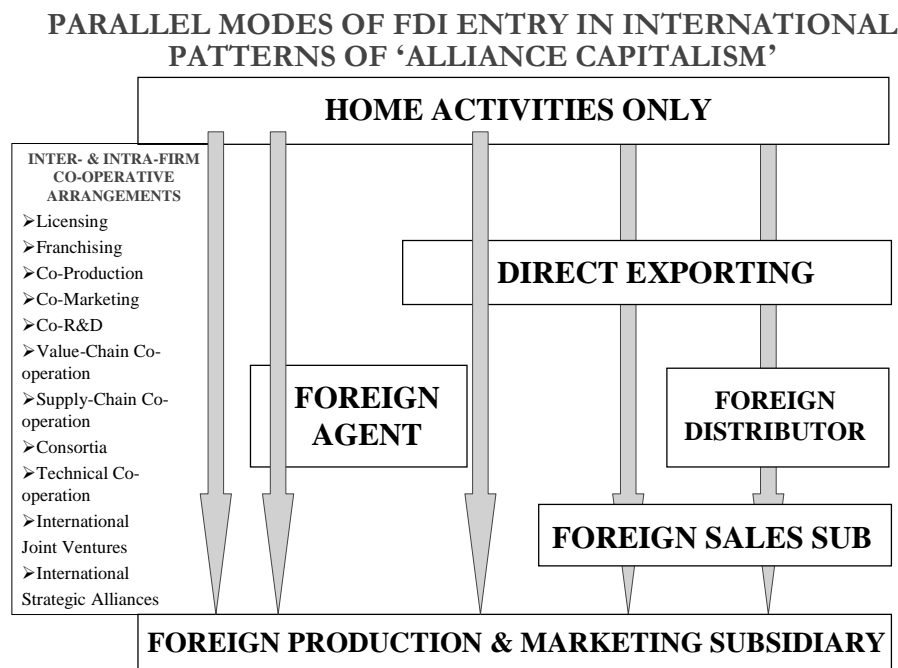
PARALLEL MODES OF FDI ENTRY IN INTERNATIONAL PATTERNS OF 'ALLIANCE CAPITALISM'

HOME ACTIVITIES ONLY

INTER- & INTRA-FIRM CO-OPERATIVE ARRANGEMENTS

➢Licensing
➢Franchising
➢Co-Production
➢Co-Marketing
➢Co-R&D
➢Value-Chain Co-operation
➢Supply-Chain Co-operation
➢Consortia
➢Technical Co-operation
➢International Joint Ventures
➢International Strategic Alliances

DIRECT EXPORTING

FOREIGN AGENT

FOREIGN DISTRIBUTOR

FOREIGN SALES SUB

FOREIGN PRODUCTION & MARKETING SUBSIDIARY